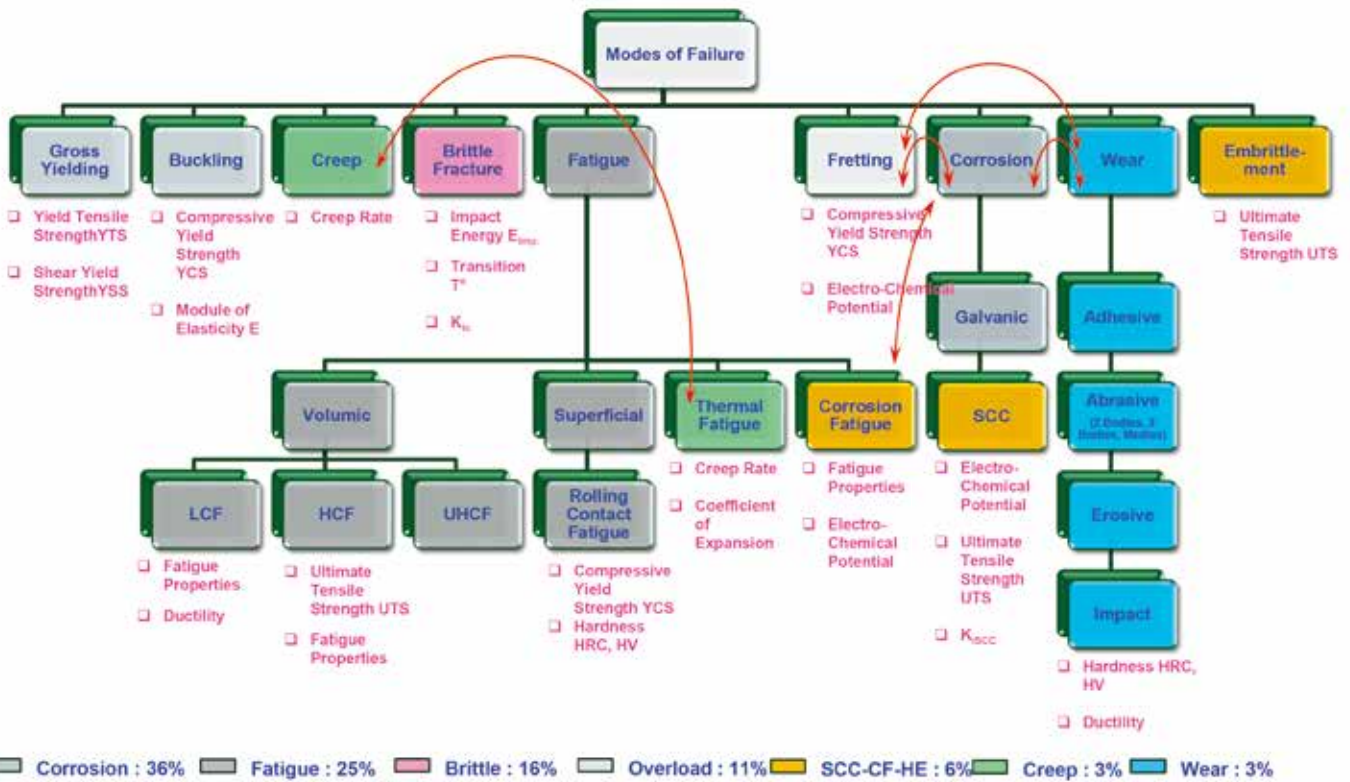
Modes of Failure

Gross Yielding
❑ Yield Tensile StrengthYTS
❑ Shear Yield StrengthYSS

Buckling
❑ Compressive Yield Strength YCS
❑ Module of Elasticity E

Creep
❑ Creep Rate

Brittle Fracture
❑ Impact Energy $E_{imp}$
❑ Transition T°
❑ $K_{Ic}$

Fatigue

Fretting
❑ Compressive Yield Strength YCS
❑ Electro-Chemical Potential

Corrosion

Wear

Embrittlement
❑ Ultimate Tensile Strength UTS

Galvanic

SCC
❑ Electro-Chemical Potential
❑ Ultimate Tensile Strength UTS
❑ $K_{ISCC}$

Adhesive

Abrasive (2 Bodies, 3 Bodies, Medias)

Erosive

Impact
❑ Hardness HRC, HV
❑ Ductility

Volumic

Superficial

Thermal Fatigue
❑ Creep Rate
❑ Coefficient of Expansion

Corrosion Fatigue
❑ Fatigue Properties
❑ Electro-Chemical Potential

LCF
❑ Fatigue Properties
❑ Ductility

HCF
❑ Ultimate Tensile Strength UTS
❑ Fatigue Properties

UHCF

Rolling Contact Fatigue
❑ Compressive Yield Strength YCS
❑ Hardness HRC, HV

Corrosion : 36% Fatigue : 25% Brittle : 16% Overload : 11% SCC-CF-HE : 6% Creep : 3% Wear : 3%